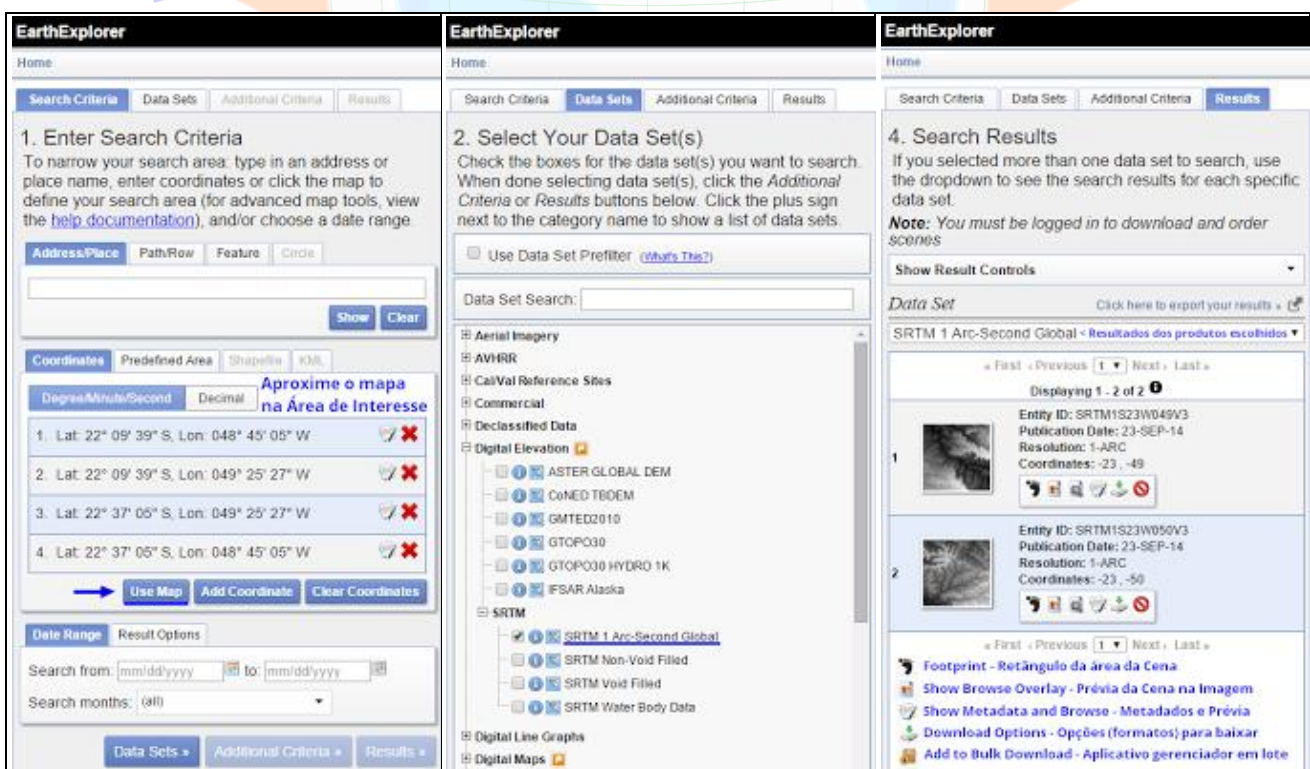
EarthExplorer

Home

Search Criteria | Data Sets | Additional Criteria | Results

1. Enter Search Criteria

To narrow your search area: type in an address or place name, enter coordinates or click the map to define your search area (for advanced map tools, view the help documentation), and/or choose a date range.

Address/Place | Path/Row | Feature | Circle

Show | Clear

Coordinates | Predefined Area | Shapefile | KML

Degree/Minute/Second | Decimal

Aproxime o mapa na Área de Interesse

1. Lat: 22° 09' 39" S, Lon: 048° 45' 05" W

2. Lat: 22° 09' 39" S, Lon: 049° 25' 27" W

3. Lat: 22° 37' 05" S, Lon: 049° 25' 27" W

4. Lat: 22° 37' 05" S, Lon: 048° 45' 05" W

Use Map | Add Coordinate | Clear Coordinates

Date Range | Result Options

Search from: mm/dd/yyyy to: mm/dd/yyyy

Search months: (all)

Data Sets » | Additional Criteria » | Results »

EarthExplorer

Home

Search Criteria | Data Sets | Additional Criteria | Results

2. Select Your Data Set(s)

Check the boxes for the data set(s) you want to search. When done selecting data set(s), click the Additional Criteria or Results buttons below. Click the plus sign next to the category name to show a list of data sets.

Use Data Set Prefilter (What's This?)

Data Set Search:

Aerial Imagery
AVHRR
Cal/Val Reference Sites
Commercial
Declassified Data
Digital Elevation
ASTER GLOBAL DEM
CoNED TBDEM
GMTED2010
GTOPO30
GTOPO30 HYDRO 1K
IFSAR Alaska
SRTM
SRTM 1 Arc-Second Global
SRTM Non-Void Filled
SRTM Void Filled
SRTM Water Body Data
Digital Line Graphs
Digital Maps

EarthExplorer

Home

Search Criteria | Data Sets | Additional Criteria | Results

4. Search Results

If you selected more than one data set to search, use the dropdown to see the search results for each specific data set.

Note: You must be logged in to download and order scenes

Show Result Controls

Data Set

Click here to export your results »

SRTM 1 Arc-Second Global < Resultados dos produtos escolhidos

« First ‹ Previous 1 Next › Last »

Displaying 1 - 2 of 2

1
Entity ID: SRTM1S23W049V3
Publication Date: 23-SEP-14
Resolution: 1-ARC
Coordinates: -23 , -49

2
Entity ID: SRTM1S23W050V3
Publication Date: 23-SEP-14
Resolution: 1-ARC
Coordinates: -23 , -50

« First ‹ Previous 1 Next › Last »

Footprint - Retângulo da área da Cena
Show Browse Overlay - Prévia da Cena na Imagem
Show Metadata and Browse - Metadados e Prévia
Download Options - Opções (formatos) para baixar
Add to Bulk Download - Aplicativo gerenciador em lote